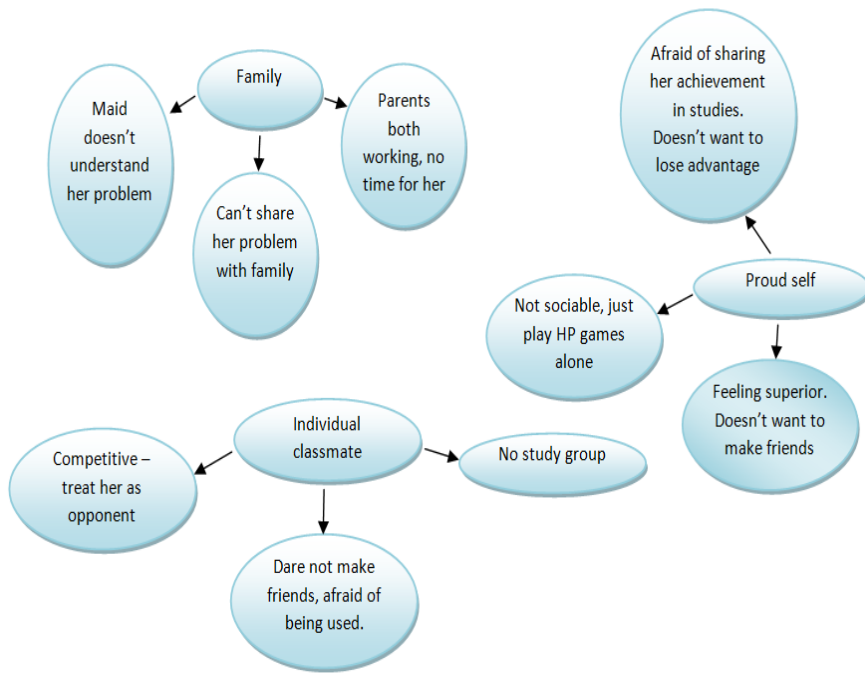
Family

Maid doesn't understand her problem

Can't share her problem with family

Parents both working, no time for her

Afraid of sharing her achievement in studies. Doesn't want to lose advantage

Proud self

Not sociable, just play HP games alone

Feeling superior. Doesn't want to make friends

Individual classmate

Competitive – treat her as opponent

No study group

Dare not make friends, afraid of being used.